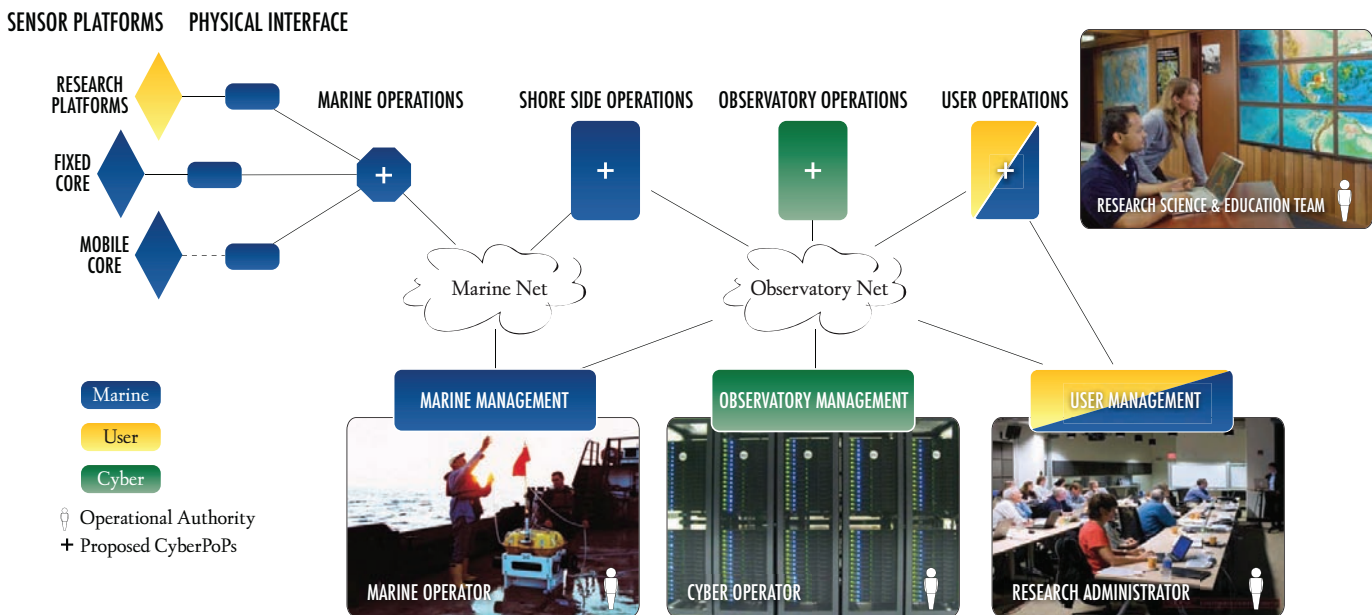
SENSOR PLATFORMS PHYSICAL INTERFACE

RESEARCH PLATFORMS

FIXED CORE

MOBILE CORE

MARINE OPERATIONS

+

SHORE SIDE OPERATIONS

+

OBSERVATORY OPERATIONS

+

USER OPERATIONS

+

RESEARCH SCIENCE & EDUCATION TEAM

Marine Net

Observatory Net

Marine

User

Cyber

Operational Authority

+ Proposed CyberPoPs

MARINE MANAGEMENT

OBSERVATORY MANAGEMENT

USER MANAGEMENT

MARINE OPERATOR

CYBER OPERATOR

RESEARCH ADMINISTRATOR